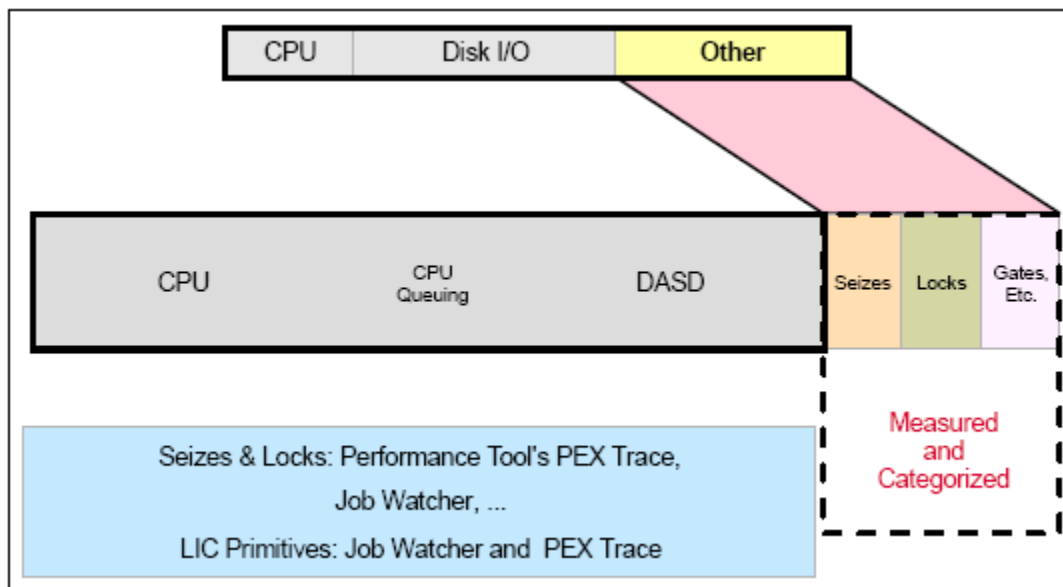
CPU | Disk I/O | Other

CPU

CPU Queuing

DASD

Seizes

Locks

Gates, Etc.

Measured and Categorized

Seizes & Locks: Performance Tool's PEX Trace, Job Watcher, ...

LIC Primitives: Job Watcher and PEX Trace